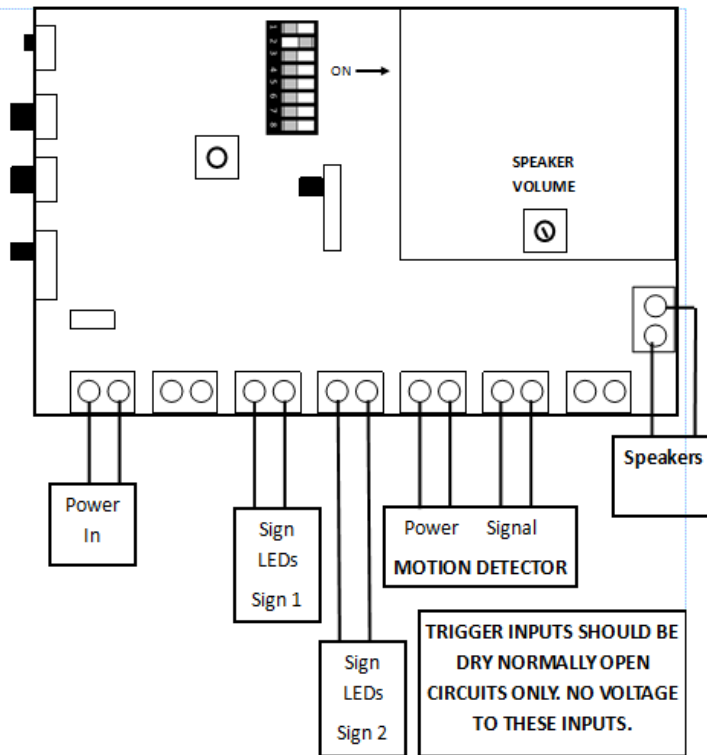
1
2
3
4
5
6
7
8

ON

SPEAKER VOLUME

Power In

Sign LEDs Sign 1

Sign LEDs Sign 2

Power Signal
MOTION DETECTOR

Speakers

TRIGGER INPUTS SHOULD BE DRY NORMALLY OPEN CIRCUITS ONLY. NO VOLTAGE TO THESE INPUTS.